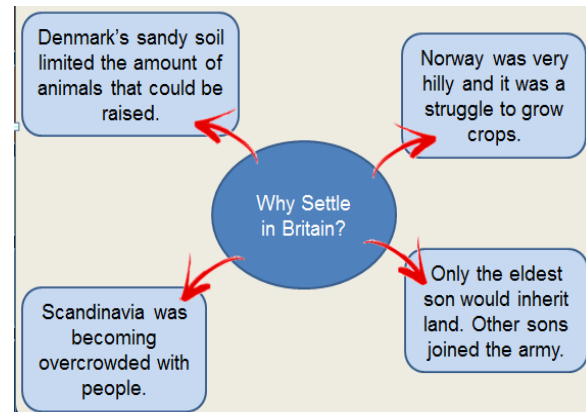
Why Settle in Britain?

Denmark's sandy soil limited the amount of animals that could be raised.

Norway was very hilly and it was a struggle to grow crops.

Scandinavia was becoming overcrowded with people.

Only the eldest son would inherit land. Other sons joined the army.